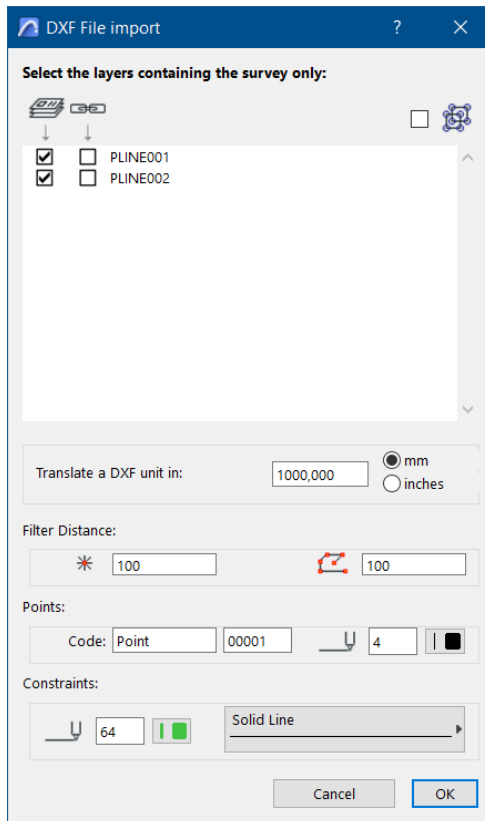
DXF File import

?

Select the layers containing the survey only:

PLINE001
PLINE002

Translate a DXF unit in: 1000,000 mm inches

Filter Distance:

100 100

Points:

Code: Point 00001 4

Constraints:

64 Solid Line

Cancel OK